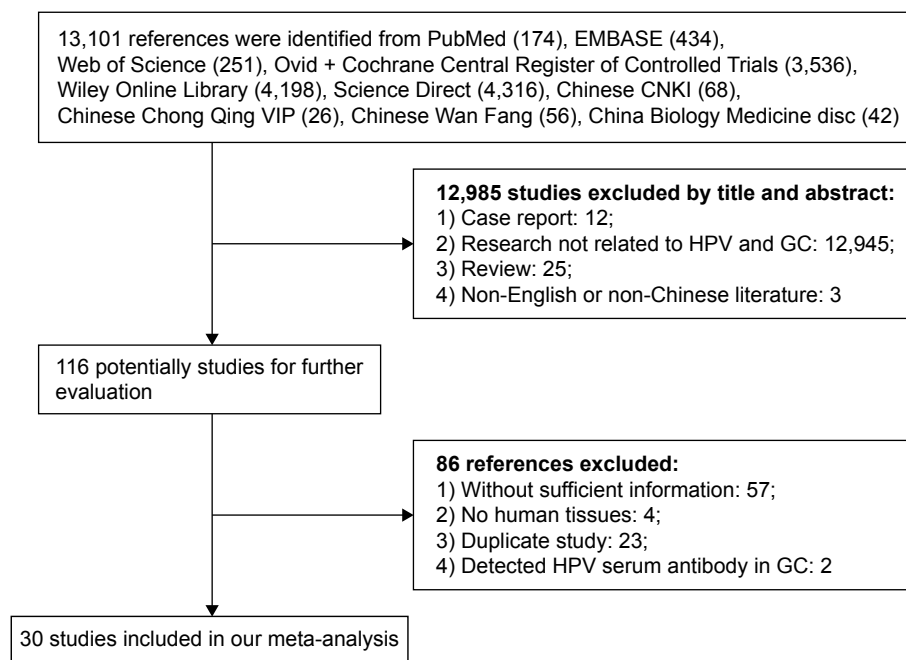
13,101 references were identified from PubMed (174), EMBASE (434), Web of Science (251), Ovid + Cochrane Central Register of Controlled Trials (3,536), Wiley Online Library (4,198), Science Direct (4,316), Chinese CNKI (68), Chinese Chong Qing VIP (26), Chinese Wan Fang (56), China Biology Medicine disc (42)

**12,985 studies excluded by title and abstract:**
1) Case report: 12;
2) Research not related to HPV and GC: 12,945;
3) Review: 25;
4) Non-English or non-Chinese literature: 3

116 potentially studies for further evaluation

**86 references excluded:**
1) Without sufficient information: 57;
2) No human tissues: 4;
3) Duplicate study: 23;
4) Detected HPV serum antibody in GC: 2

30 studies included in our meta-analysis